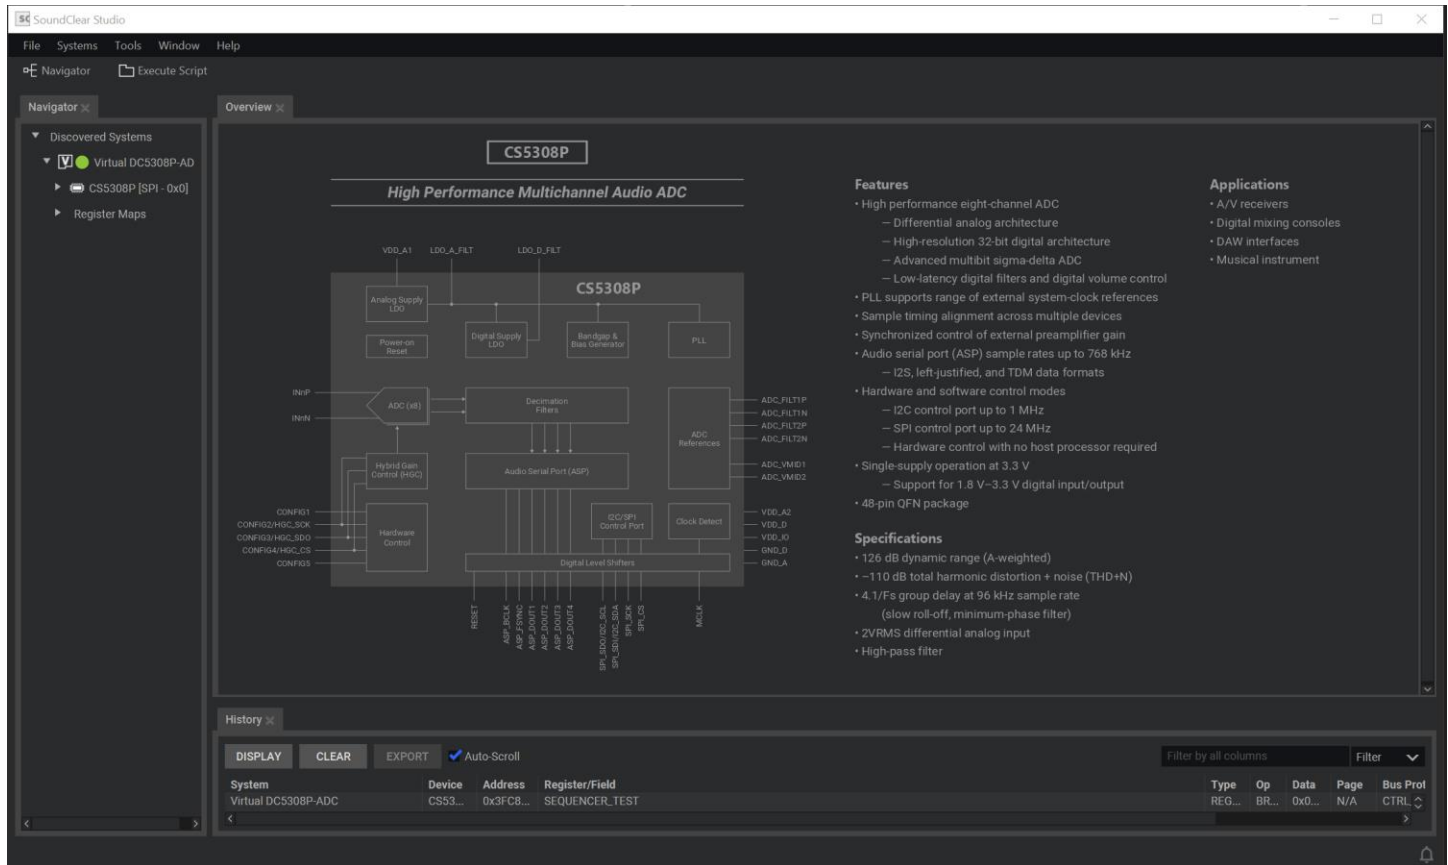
SC SoundClear Studio

File Systems Tools Window Help

Navigator Execute Script

Navigator

Discovered Systems

V Virtual DC5308P-AD

CS5308P [SPI - 0x0]

Register Maps

Overview

CS5308P

High Performance Multichannel Audio ADC

VDD_A1 LDO_A_FILT LDO_D_FILT

CS5308P

Analog Supply LDO

Power-on Reset

Digital Supply LDO

Bandgap & Bias Generator

PLL

INnP

INnN

ADC (x8)

Decimation Filters

ADC References

ADC_FILT1P
ADC_FILT1N
ADC_FILT2P
ADC_FILT2N

ADC_VMID1
ADC_VMID2

Hybrid Gain Control (HGC)

Audio Serial Port (ASP)

CONFIG1
CONFIG2/HGC_SCK
CONFIG3/HGC_SDO
CONFIG4/HGC_CS
CONFIG5

Hardware Control

I2C/SPI Control Port

Clock Detect

VDD_A2
VDD_D
VDD_IO
GND_D
GND_A

Digital Level Shifters

RESET ASP_BCLK ASP_FSYNC ASP_DOUT1 ASP_DOUT2 ASP_DOUT3 ASP_DOUT4 SPI_SDO/I2C_SCL SPI_SDI/I2C_SDA SPI_SCK SPI_CS MCLK

Features
• High performance eight-channel ADC
— Differential analog architecture
— High-resolution 32-bit digital architecture
— Advanced multibit sigma-delta ADC
— Low-latency digital filters and digital volume control
• PLL supports range of external system-clock references
• Sample timing alignment across multiple devices
• Synchronized control of external preamplifier gain
• Audio serial port (ASP) sample rates up to 768 kHz
— I2S, left-justified, and TDM data formats
• Hardware and software control modes
— I2C control port up to 1 MHz
— SPI control port up to 24 MHz
— Hardware control with no host processor required
• Single-supply operation at 3.3 V
— Support for 1.8 V–3.3 V digital input/output
• 48-pin QFN package

Specifications
• 126 dB dynamic range (A-weighted)
• –110 dB total harmonic distortion + noise (THD+N)
• 4.1/Fs group delay at 96 kHz sample rate (slow roll-off, minimum-phase filter)
• 2VRMS differential analog input
• High-pass filter

Applications
• A/V receivers
• Digital mixing consoles
• DAW interfaces
• Musical instrument

History

DISPLAY CLEAR EXPORT Auto-Scroll

Filter by all columns Filter

| System | Device | Address | Register/Field | Type | Op | Data | Page | Bus Prot |
|---|---|---|---|---|---|---|---|---|
| Virtual DC5308P-ADC | CS53... | 0x3FC8... | SEQUENCER_TEST | REG... | BR... | 0x0... | N/A | CTRL |